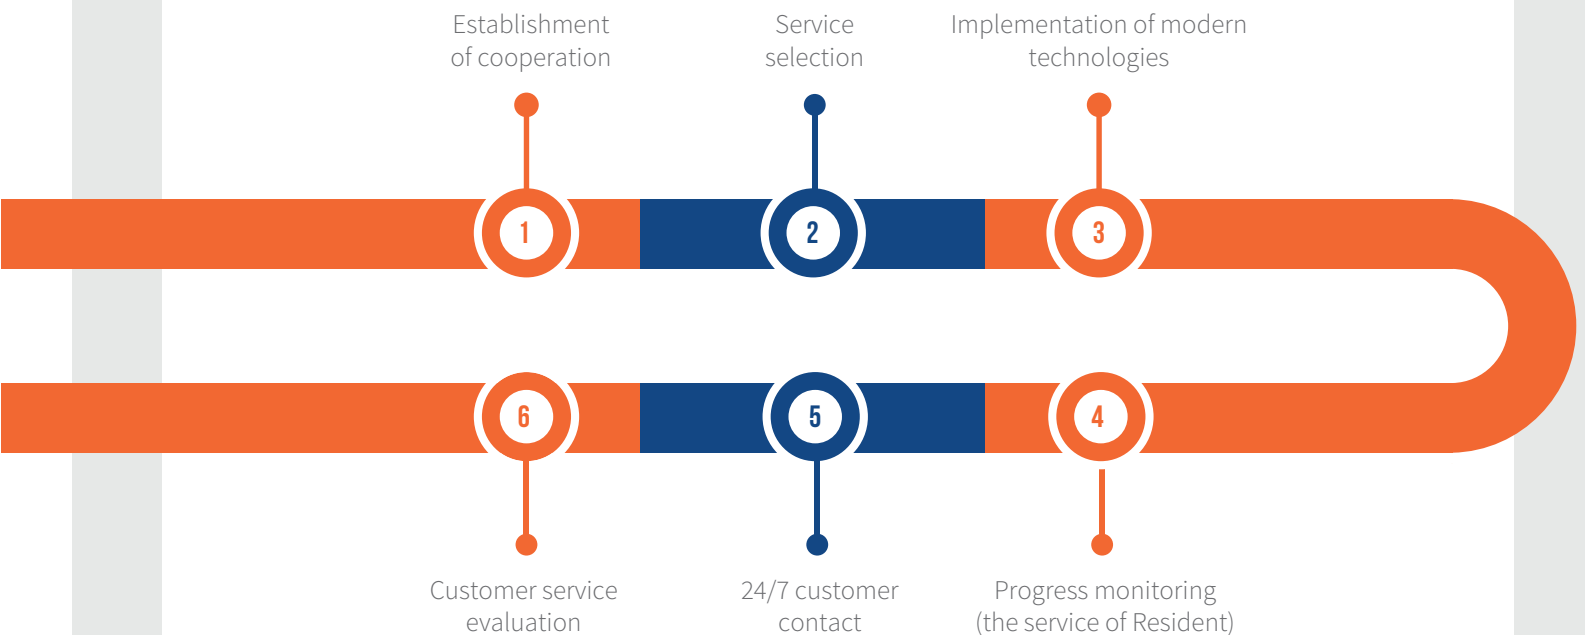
Establishment of cooperation

Service selection

Implementation of modern technologies

1

2

3

6

5

4

Customer service evaluation

24/7 customer contact

Progress monitoring (the service of Resident)